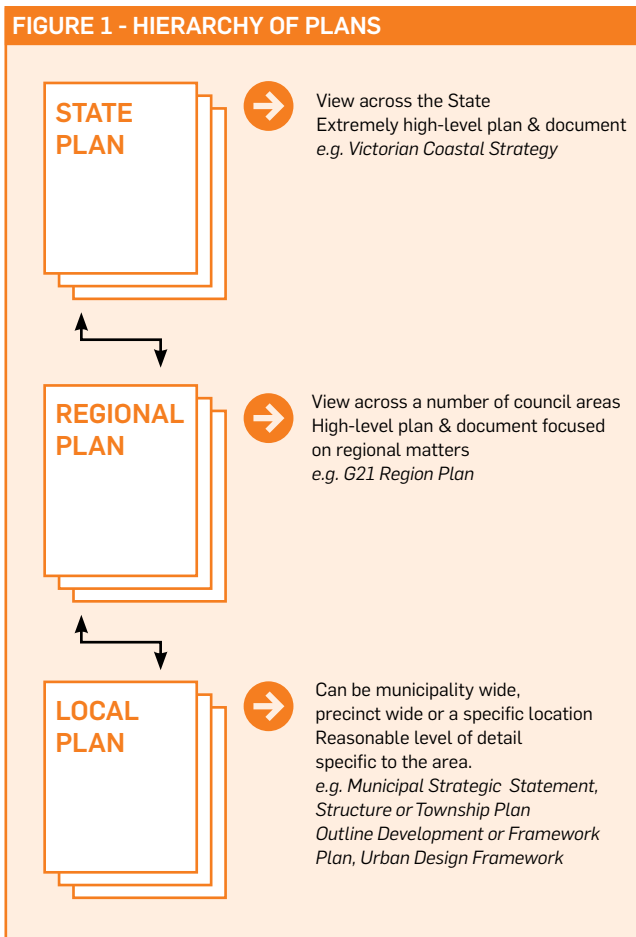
FIGURE 1 - HIERARCHY OF PLANS

STATE PLAN

View across the State
Extremely high-level plan & document
*e.g. Victorian Coastal Strategy*

REGIONAL PLAN

View across a number of council areas
High-level plan & document focused on regional matters
*e.g. G21 Region Plan*

LOCAL PLAN

Can be municipality wide, precinct wide or a specific location
Reasonable level of detail specific to the area.
*e.g. Municipal Strategic Statement, Structure or Township Plan Outline Development or Framework Plan, Urban Design Framework*